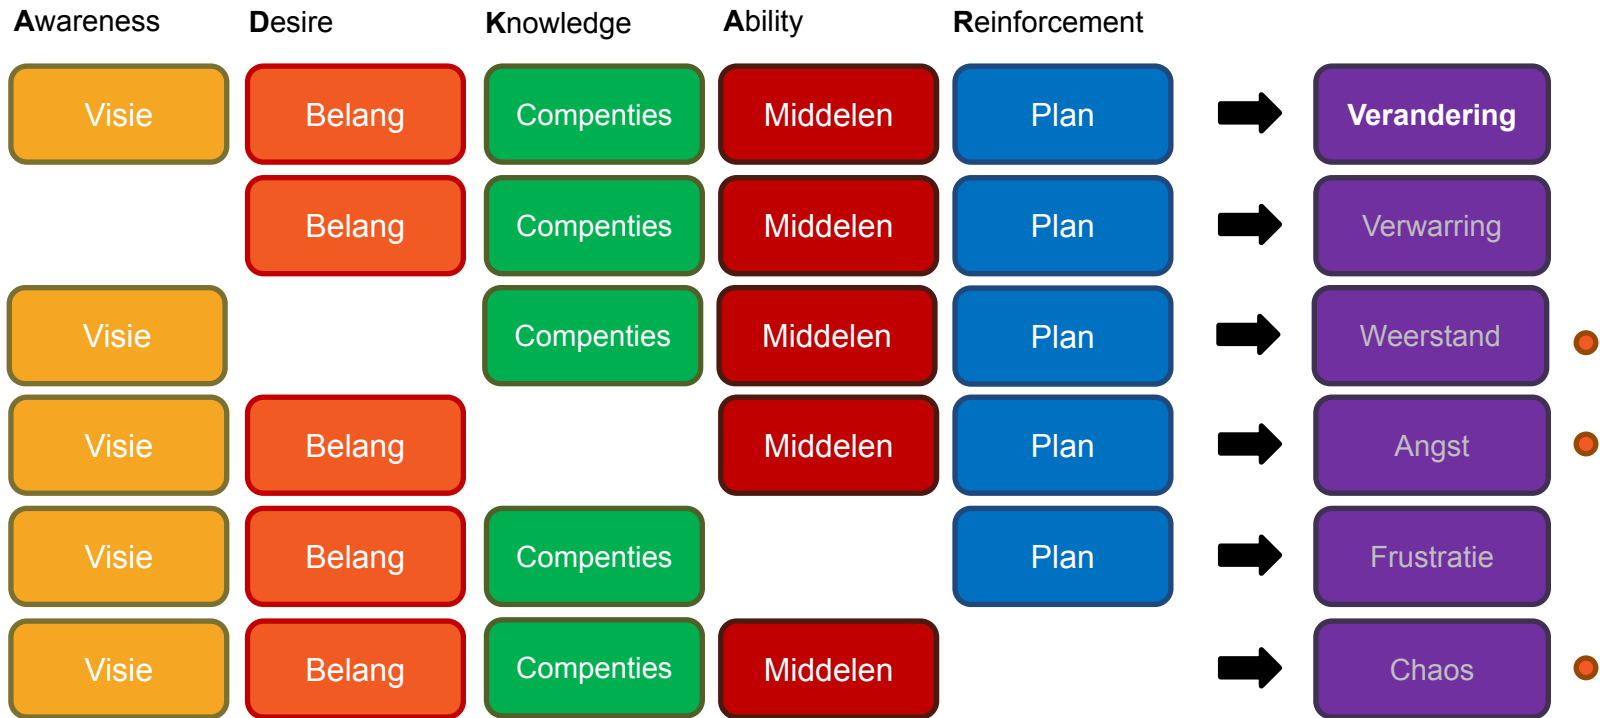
| Awareness | Desire | Knowledge | Ability | Reinforcement | | |
|---|---|---|---|---|---|---|
| Visie | Belang | Compenties | Middelen | Plan | ➡ | Verandering |
| | Belang | Compenties | Middelen | Plan | ➡ | Verwarring |
| Visie | | Compenties | Middelen | Plan | ➡ | Weerstand |
| Visie | Belang | | Middelen | Plan | ➡ | Angst |
| Visie | Belang | Compenties | | Plan | ➡ | Frustratie |
| Visie | Belang | Compenties | Middelen | | ➡ | Chaos |